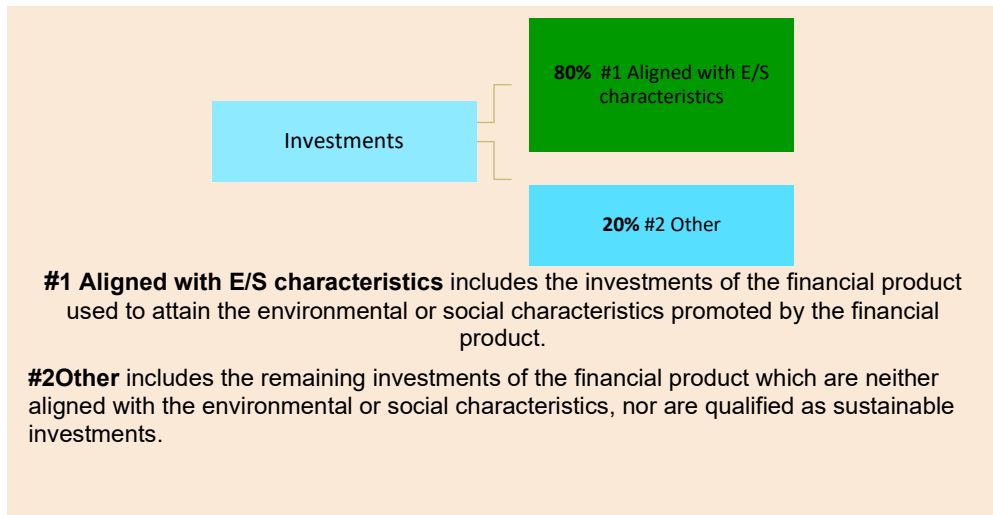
Investments

80% #1 Aligned with E/S characteristics

20% #2 Other

#1 Aligned with E/S characteristics includes the investments of the financial product used to attain the environmental or social characteristics promoted by the financial product.

#2Other includes the remaining investments of the financial product which are neither aligned with the environmental or social characteristics, nor are qualified as sustainable investments.